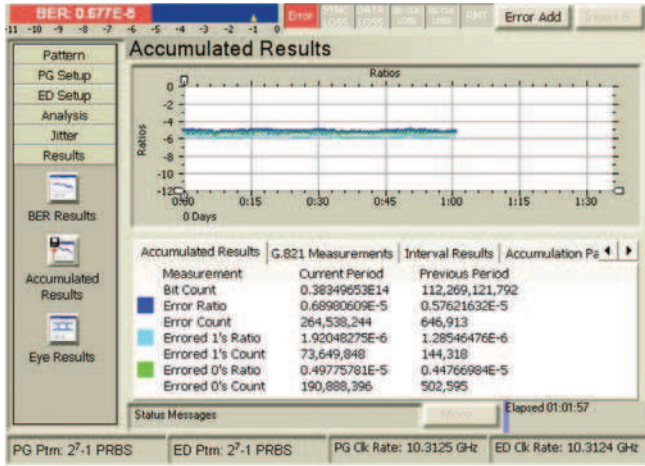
BER: 0.577E-5
-11 -10 -9 -8 -7 -6 -5 -4 -3 -2 -1 0
Error SYNC LOSS DATA LOSS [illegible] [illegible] EMT Error Add Insert E

Pattern
PG Setup
ED Setup
Analysis
Jitter
Results
BER Results
Accumulated Results
Eye Results

Accumulated Results

Ratios
0
-2
-4
-6
-8
-10
-12
Ratios
0:00
0 Days
0:15
0:30
0:45
1:00
1:15
1:30

Accumulated Results | G.821 Measurements | Interval Results | Accumulation Pa

| Measurement | Current Period | Previous Period |
|---|---|---|
| Bit Count | 0.38349653E14 | 112,269,121,792 |
| Error Ratio | 0.68980609E-5 | 0.57621632E-5 |
| Error Count | 264,538,244 | 646,913 |
| Errored 1's Ratio | 1.92048275E-6 | 1.28546476E-6 |
| Errored 1's Count | 73,649,848 | 144,318 |
| Errored 0's Ratio | 0.49775781E-5 | 0.44766984E-5 |
| Errored 0's Count | 190,888,396 | 502,595 |

Status Messages
More
Elapsed 01:01:57

PG Ptrn: $2^7$-1 PRBS | ED Ptrn: $2^7$-1 PRBS | PG Clk Rate: 10.3125 GHz | ED Clk Rate: 10.3124 GHz